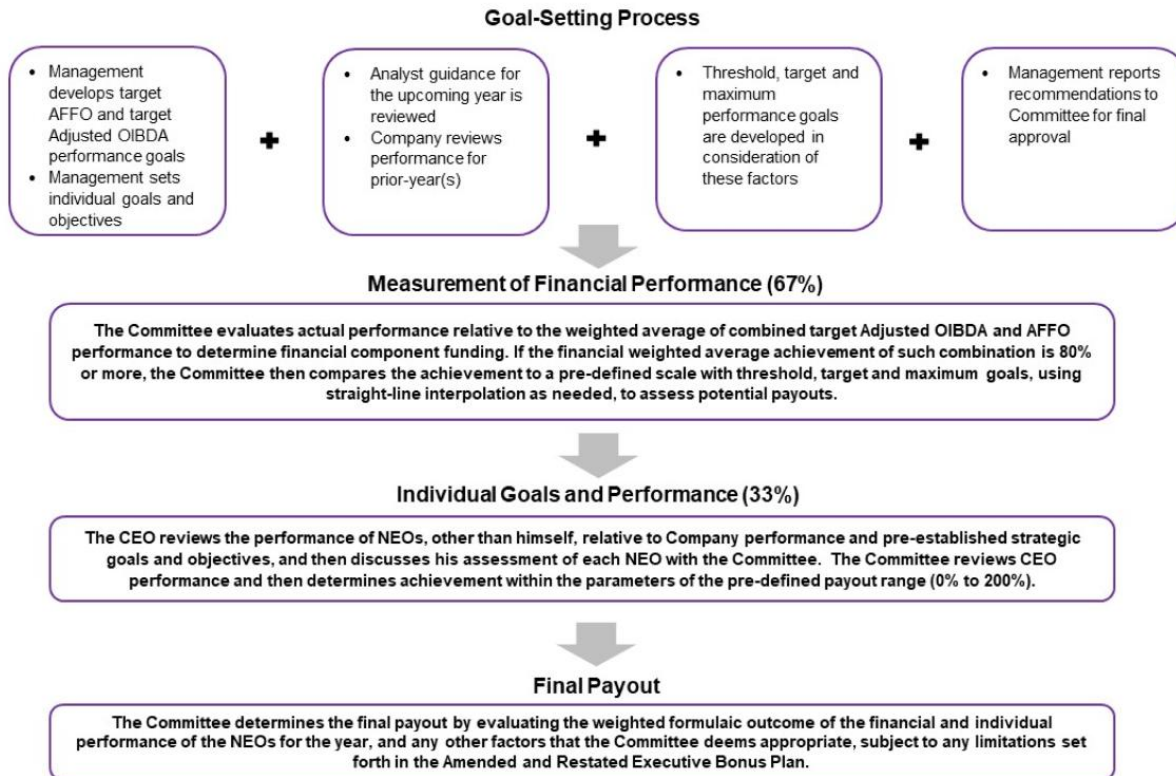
Goal-Setting Process

- Management develops target AFFO and target Adjusted OIBDA performance goals
- Management sets individual goals and objectives

+

- Analyst guidance for the upcoming year is reviewed
- Company reviews performance for prior-year(s)

+

- Threshold, target and maximum performance goals are developed in consideration of these factors

+

- Management reports recommendations to Committee for final approval

Measurement of Financial Performance (67%)

The Committee evaluates actual performance relative to the weighted average of combined target Adjusted OIBDA and AFFO performance to determine financial component funding. If the financial weighted average achievement of such combination is 80% or more, the Committee then compares the achievement to a pre-defined scale with threshold, target and maximum goals, using straight-line interpolation as needed, to assess potential payouts.

Individual Goals and Performance (33%)

The CEO reviews the performance of NEOs, other than himself, relative to Company performance and pre-established strategic goals and objectives, and then discusses his assessment of each NEO with the Committee. The Committee reviews CEO performance and then determines achievement within the parameters of the pre-defined payout range (0% to 200%).

Final Payout

The Committee determines the final payout by evaluating the weighted formulaic outcome of the financial and individual performance of the NEOs for the year, and any other factors that the Committee deems appropriate, subject to any limitations set forth in the Amended and Restated Executive Bonus Plan.